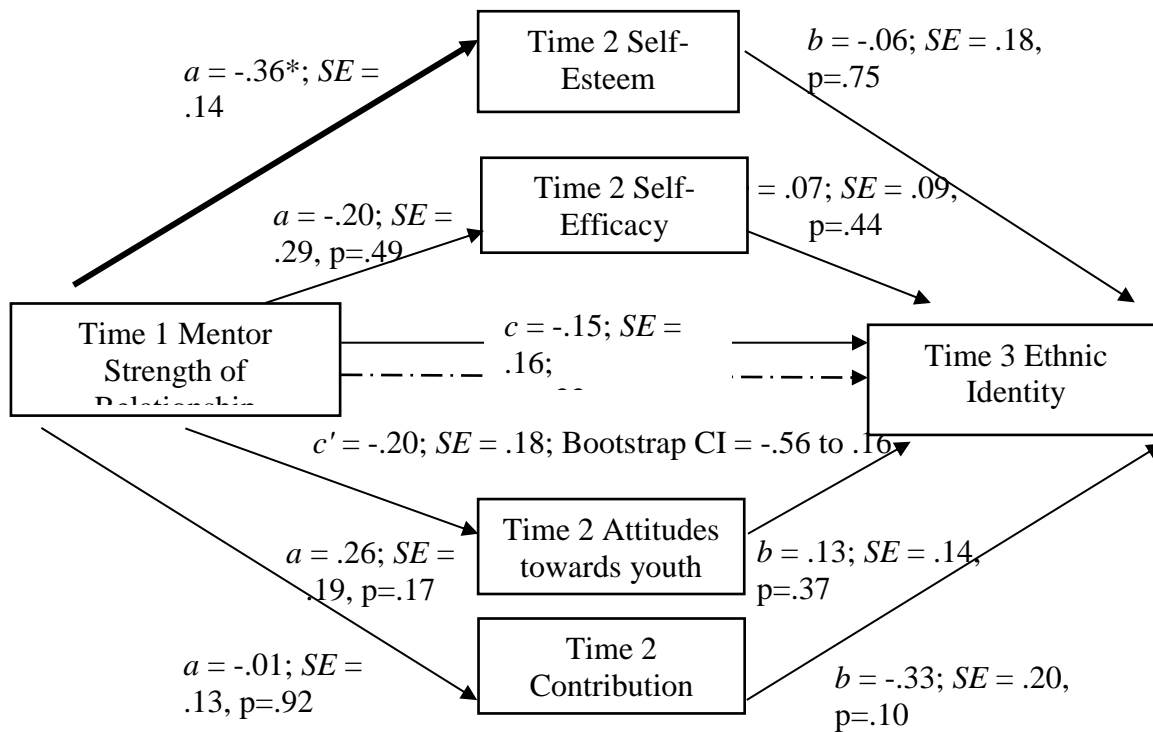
Time 2 Self-Esteem

$a$ = -.36*; $SE$ = .14

$b$ = -.06; $SE$ = .18, p=.75

Time 2 Self-Efficacy

$a$ = -.20; $SE$ = .29, p=.49

= .07; $SE$ = .09, p=.44

Time 1 Mentor Strength of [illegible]

$c$ = -.15; $SE$ = .16; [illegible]

Time 3 Ethnic Identity

$c'$ = -.20; $SE$ = .18; Bootstrap CI = -.56 to .16

Time 2 Attitudes towards youth

$a$ = .26; $SE$ = .19, p=.17

$b$ = .13; $SE$ = .14, p=.37

Time 2 Contribution

$a$ = -.01; $SE$ = .13, p=.92

$b$ = -.33; $SE$ = .20, p=.10